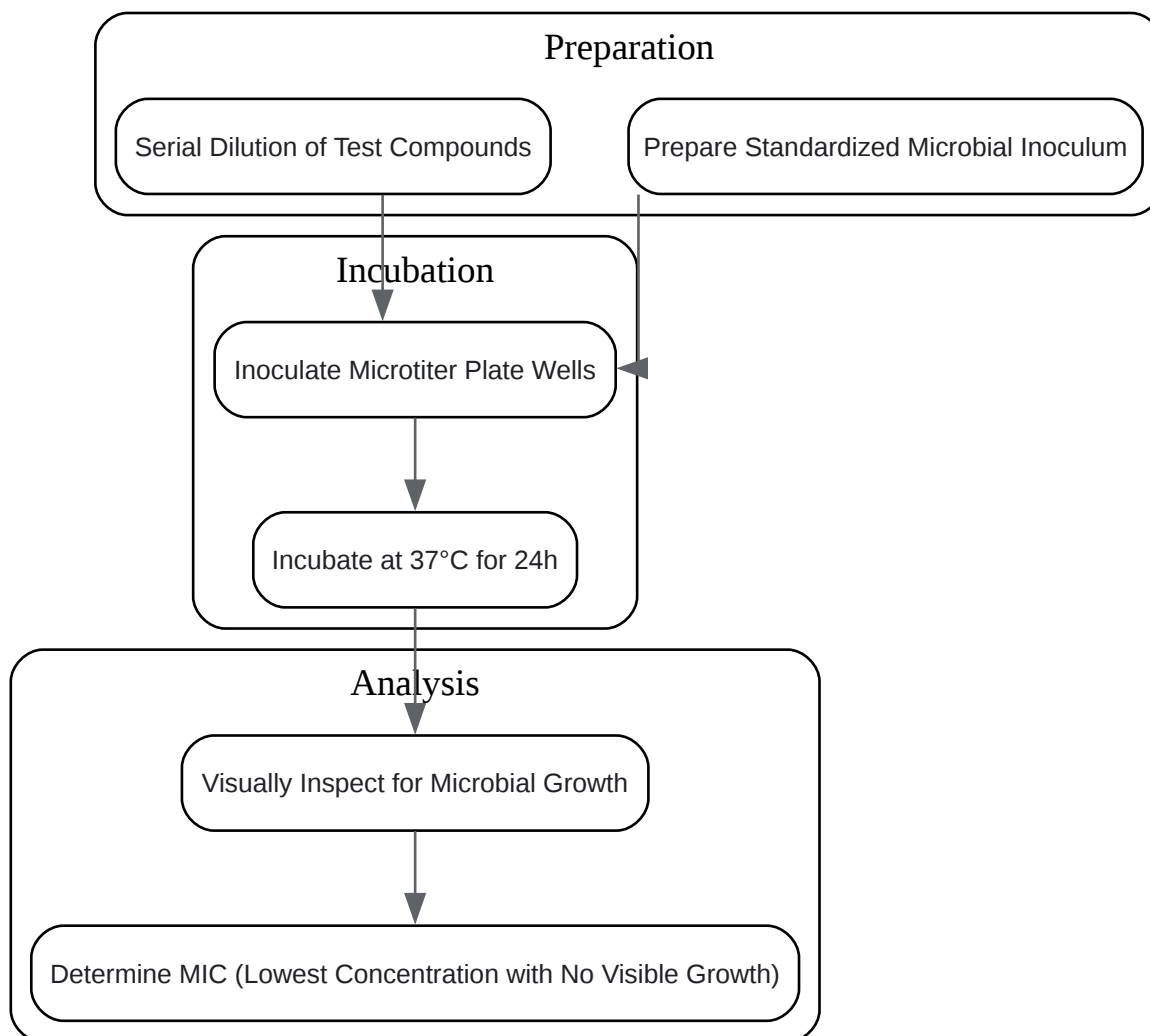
Preparation

Serial Dilution of Test Compounds

Prepare Standardized Microbial Inoculum

Incubation

Inoculate Microtiter Plate Wells

Incubate at 37°C for 24h

Analysis

Visually Inspect for Microbial Growth

Determine MIC (Lowest Concentration with No Visible Growth)